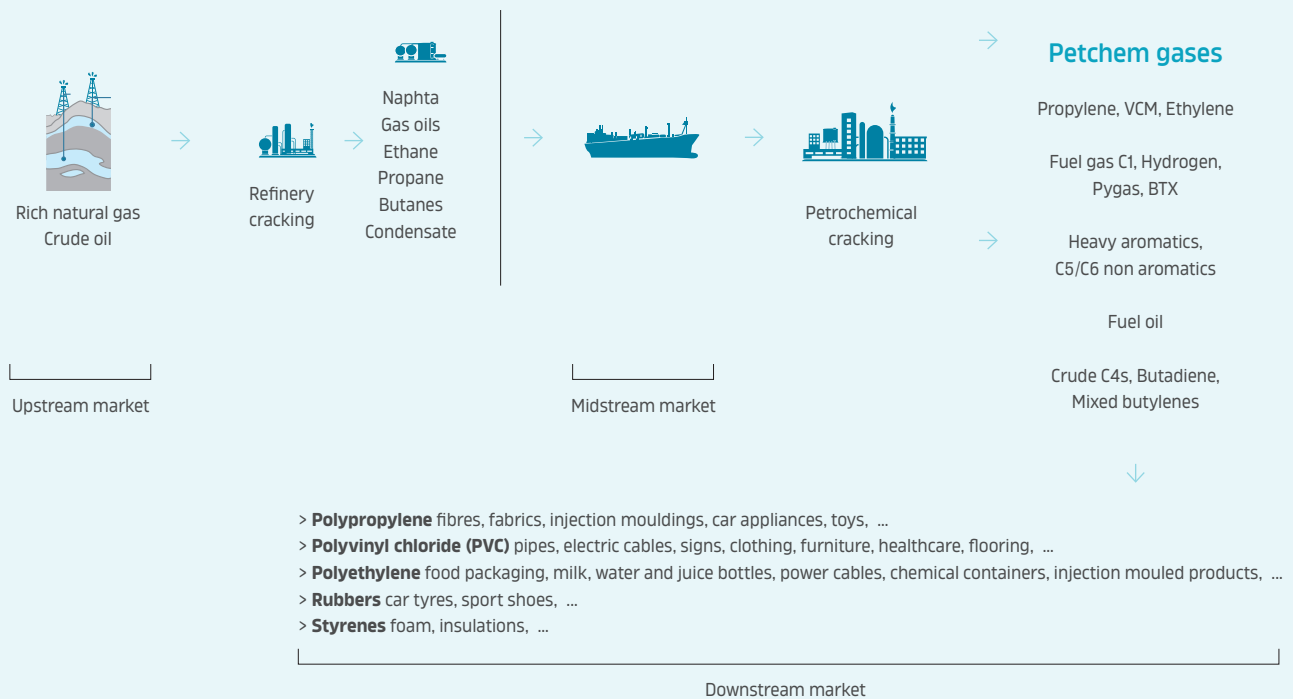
Rich natural gas
Crude oil

Refinery cracking

Naphta
Gas oils
Ethane
Propane
Butanes
Condensate

Petrochemical cracking

Petchem gases

Propylene, VCM, Ethylene

Fuel gas C1, Hydrogen, Pygas, BTX

Heavy aromatics, C5/C6 non aromatics

Fuel oil

Crude C4s, Butadiene, Mixed butylenes

Upstream market

Midstream market

> **Polypropylene** fibres, fabrics, injection mouldings, car appliances, toys, ...
> **Polyvinyl chloride (PVC)** pipes, electric cables, signs, clothing, furniture, healthcare, flooring, ...
> **Polyethylene** food packaging, milk, water and juice bottles, power cables, chemical containers, injection mouled products, ...
> **Rubbers** car tyres, sport shoes, ...
> **Styrenes** foam, insulations, ...

Downstream market